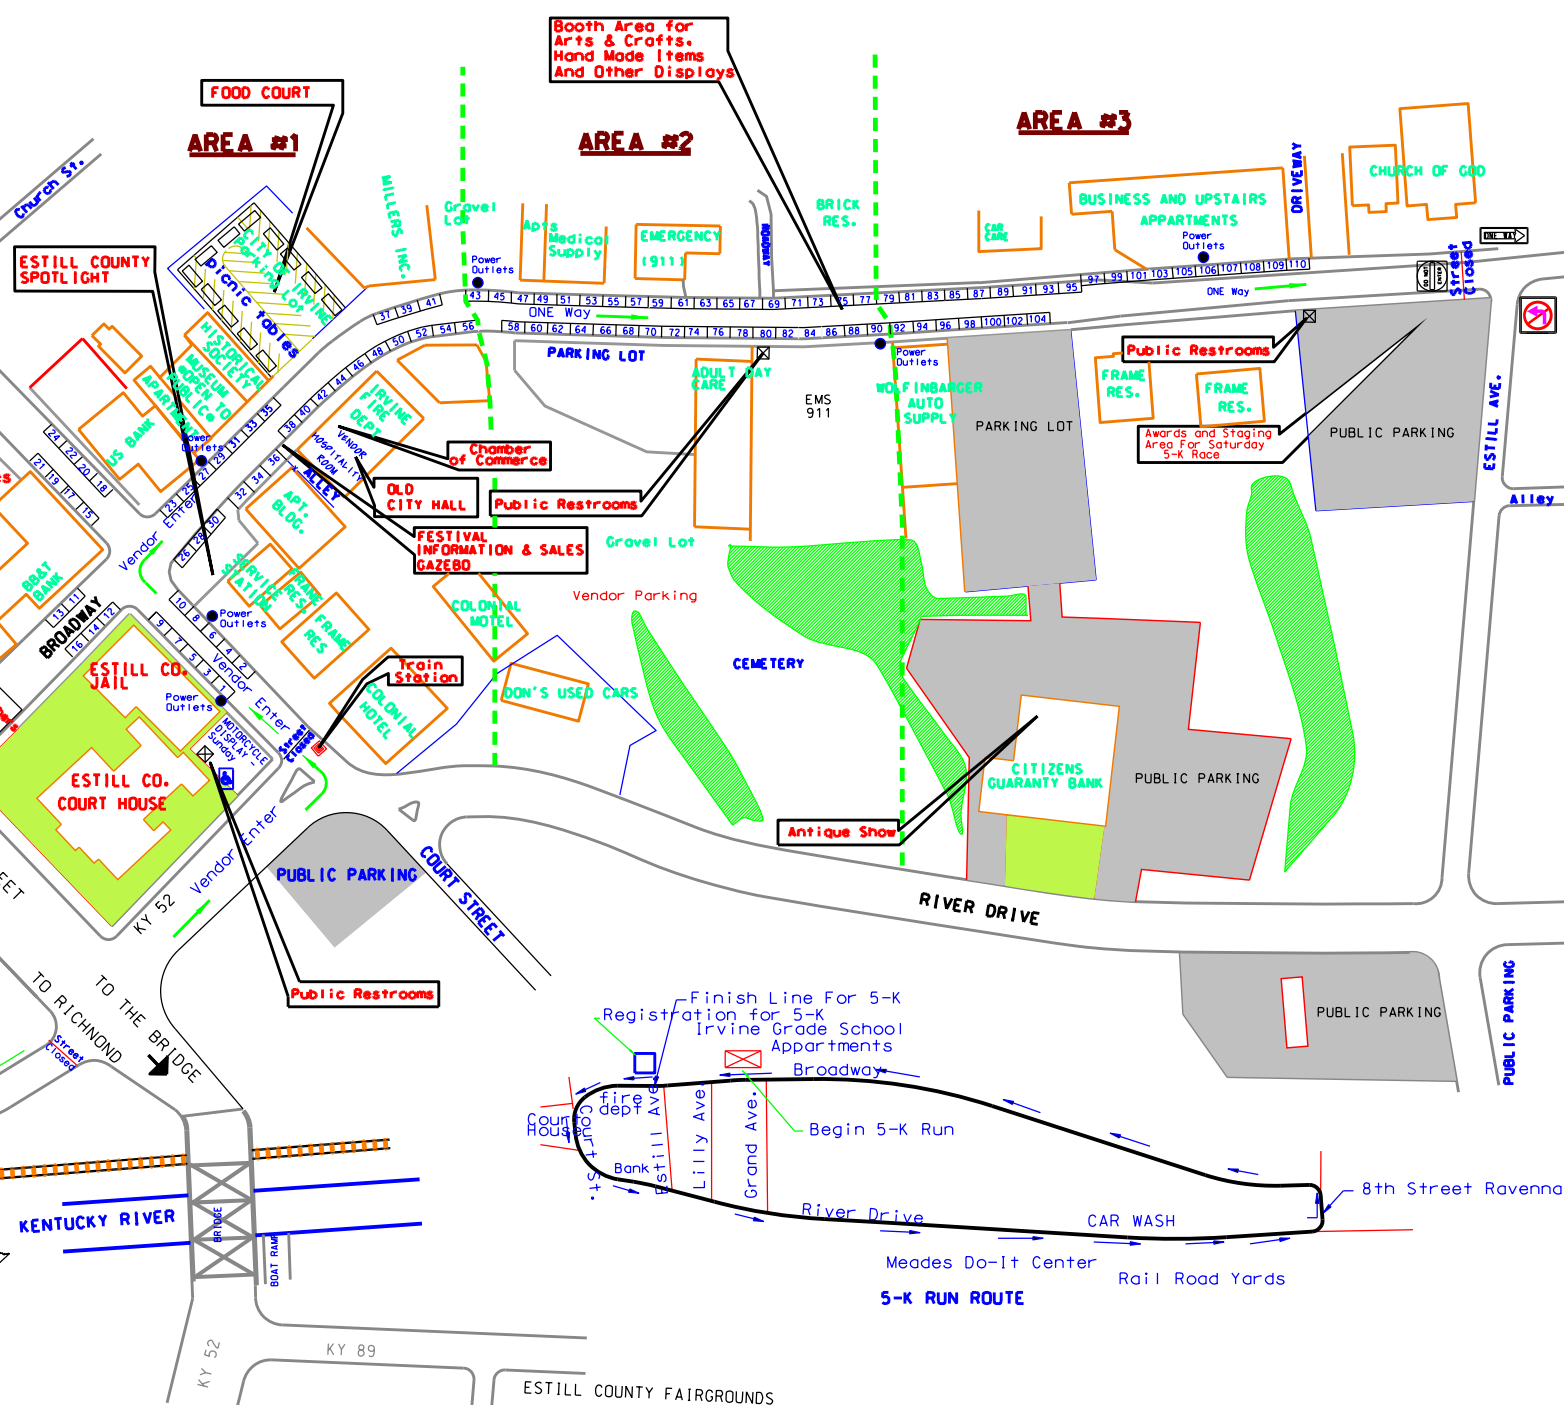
Booth Area for Arts & Crafts. Hand Made Items And Other Displays

FOOD COURT

AREA #1

AREA #2

AREA #3

Church St.

ESTILL COUNTY SPOTLIGHT

City of Irvine Parking Lot

Picnic Tables

MILLERS INC.

Gravel Lot

Power Outlets

Adts

Medical Supply

EMERGENCY (911)

BRICK RES.

BUSINESS AND UPSTAIRS APPARTMENTS

CHURCH OF GOD

DRIVEWAY

CAR CARE

Power Outlets

ONE WAY

Street Closed

ONE Way

ONE Way

37 39 41 43 45 47 49 51 53 55 57 59 61 63 65 67 69 71 73 75 77 79 81 83 85 87 89 91 93 95 97 99 101 103 105 106 107 108 109 110

58 60 62 64 66 68 70 72 74 76 78 80 82 84 86 88 90 92 94 96 98 100 102 104

38 40 42 44 46 48 50 52 54 56

HISTORICAL SOCIETY

MUSEUM OPEN TO PUBLIC

APARTMENTS

US BANK

Power Outlets

24 22 20 18

21 19 17 15

23 25 27 29 31 33 35

26 28 30 32 34 36

IRVINE FIRE DEPT.

HOSPITALITY ROOM

VENDOR

ALLEY

Chamber of Commerce

OLD CITY HALL

Public Restrooms

FESTIVAL INFORMATION & SALES GAZEBO

PARKING LOT

ADULT DAY CARE

EMS 911

Power Outlets

WOLFINBARGER AUTO SUPPLY

PARKING LOT

Public Restrooms

FRAME RES.

FRAME RES.

Awards and Staging Area For Saturday 5-K Race

PUBLIC PARKING

ESTILL AVE.

Alley

APT. BLDG.

SERVICE STATION

FRAME RES.

FRAME RES

Vendor

Enter

BB&T BANK

BROADWAY

13 11 16 14 12

10 8 6 4 2 9 7 5 3 1

Power Outlets

Gravel Lot

Vendor Parking

COLONIAL MOTEL

CEMETERY

ESTILL CO. JAIL

Power Outlets

Vendor

Enter

Train Station

COLONIAL HOTEL

DON'S USED CARS

MOTORCYCLE DISPLAY Sunday

Street Closed

ESTILL CO. COURT HOUSE

CITIZENS GUARANTY BANK

PUBLIC PARKING

Antique Show

Enter

Vendor

PUBLIC PARKING

COURT STREET

RIVER DRIVE

KY 52

Public Restrooms

TO RICHMOND

TO THE BRIDGE

Street Closed

Finish Line For 5-K

Registration for 5-K

Irvine Grade School Appartments

Broadway

PUBLIC PARKING

PUBLIC PARKING

Court House

fire dept

Court St.

Bank

Estill Ave.

Lilly Ave.

Grand Ave.

Begin 5-K Run

River Drive

CAR WASH

8th Street Ravenna

Meades Do-It Center

Rail Road Yards

5-K RUN ROUTE

KENTUCKY RIVER

BRIDGE

BOAT RAMP

KY 52

KY 89

ESTILL COUNTY FAIRGROUNDS